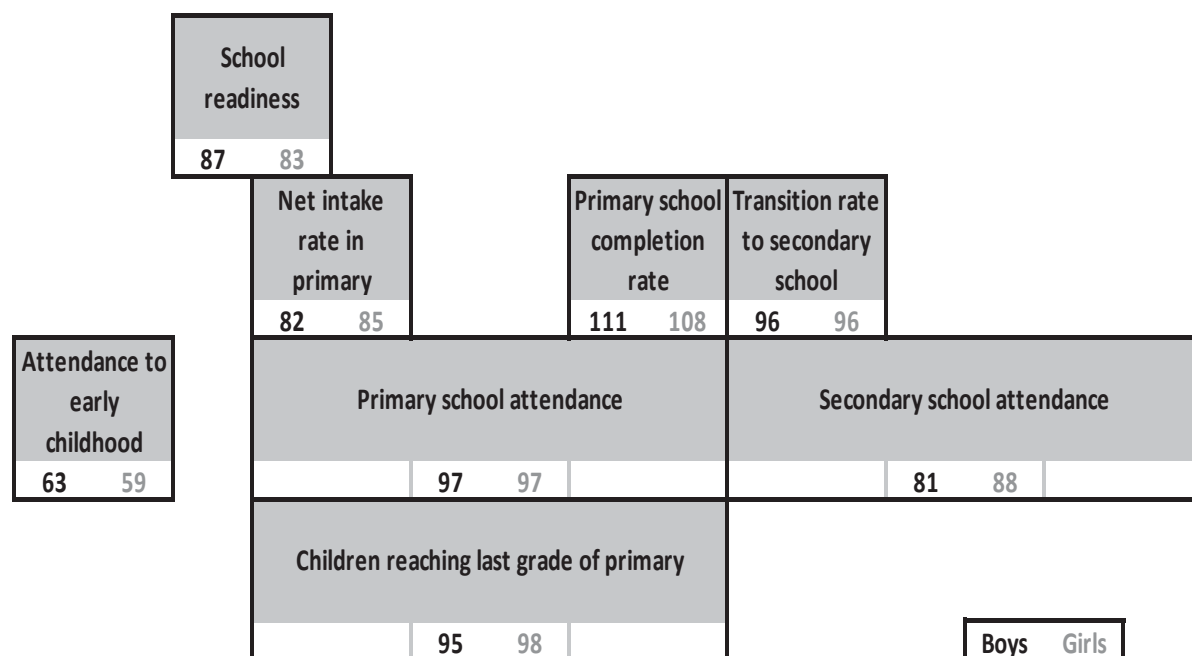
School readiness
87 83

Net intake rate in primary
82 85

Primary school completion rate
111 108

Transition rate to secondary school
96 96

Attendance to early childhood
63 59

Primary school attendance
97 97

Secondary school attendance
81 88

Children reaching last grade of primary
95 98

Boys Girls